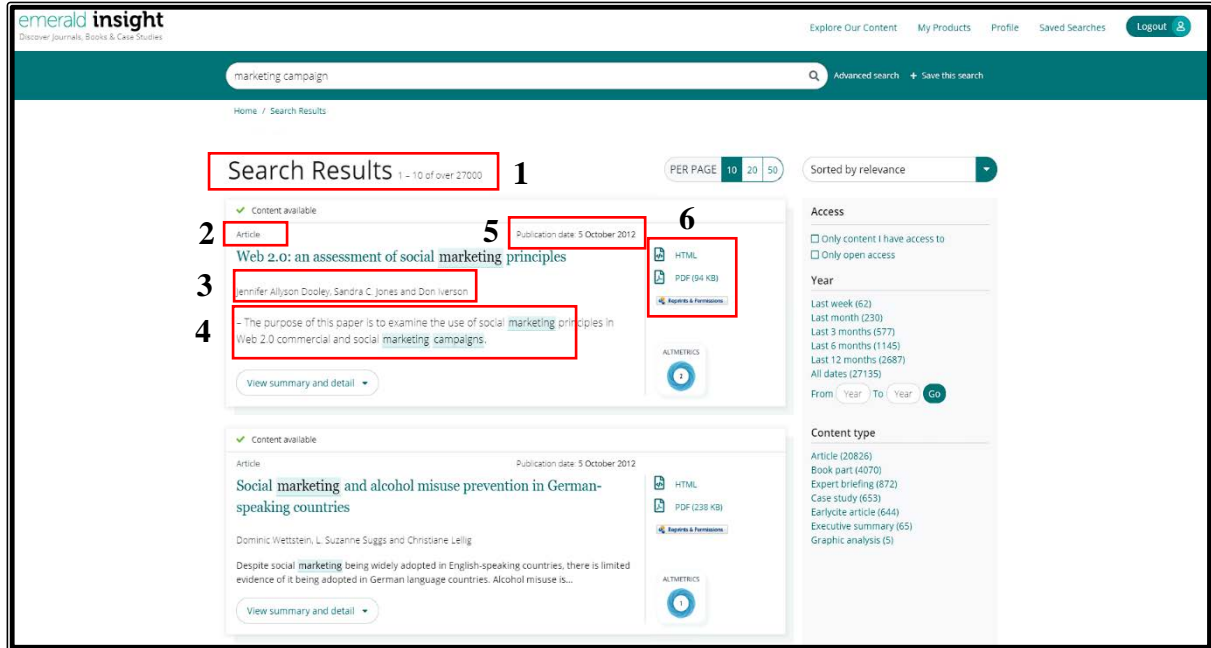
emerald insight
Discover Journals, Books & Case Studies

Explore Our Content My Products Profile Saved Searches Logout

marketing campaign

Advanced search + Save this search

Home / Search Results

Search Results 1 – 10 of over 27000 1

PER PAGE 10 20 50

Sorted by relevance

Content available

2 Article

5 Publication date: 5 October 2012

6

Web 2.0: an assessment of social marketing principles

3 Jennifer Allyson Dooley, Sandra C. Jones and Don Iverson

4 – The purpose of this paper is to examine the use of social marketing principles in Web 2.0 commercial and social marketing campaigns.

View summary and detail

HTML

PDF (94 KB)

Reprints & Permissions

ALTMETRICS

2

Access

Only content I have access to

Only open access

Year

Last week (62)
Last month (230)
Last 3 months (577)
Last 6 months (1145)
Last 12 months (2687)
All dates (27135)

From Year To Year Go

Content available

Article

Publication date: 5 October 2012

Social marketing and alcohol misuse prevention in German-speaking countries

Dominic Wettstein, L. Suzanne Suggs and Christiane Lellig

Despite social marketing being widely adopted in English-speaking countries, there is limited evidence of it being adopted in German language countries. Alcohol misuse is...

View summary and detail

HTML

PDF (238 KB)

Reprints & Permissions

ALTMETRICS

1

Content type

Article (20826)
Book part (4070)
Expert briefing (872)
Case study (653)
Earlycite article (644)
Executive summary (65)
Graphic analysis (5)